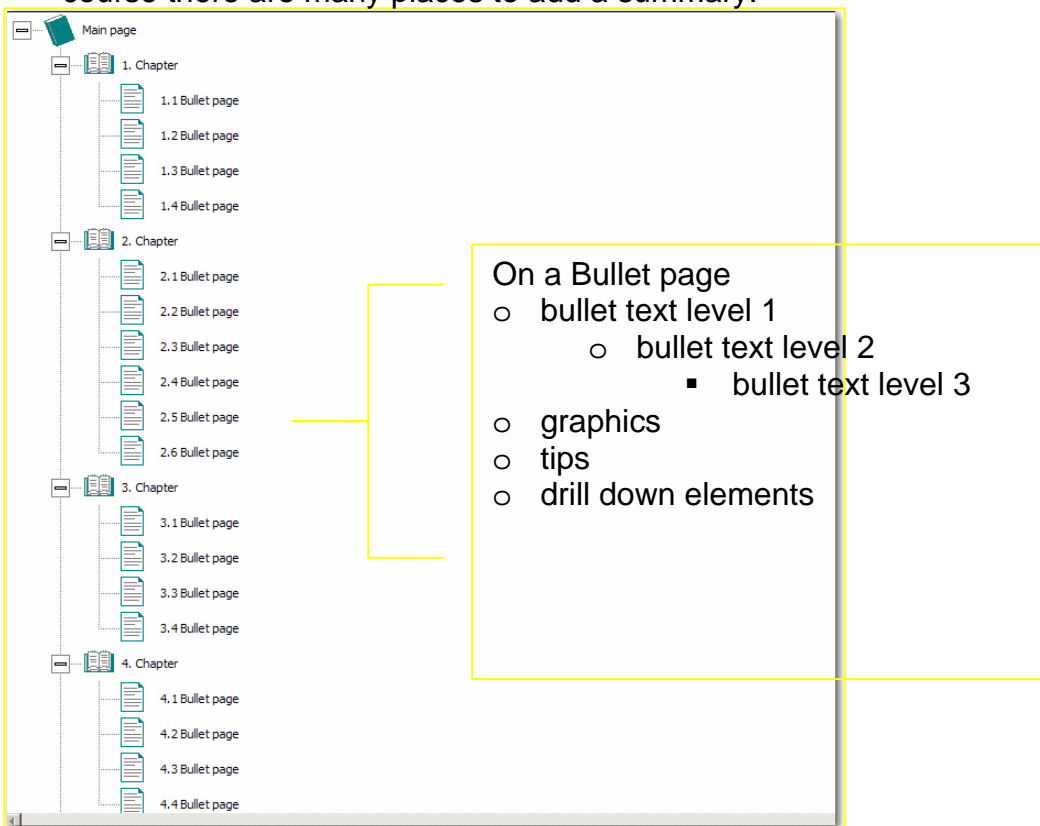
course there are many places to add a summary.

Main page
1. Chapter
1.1 Bullet page
1.2 Bullet page
1.3 Bullet page
1.4 Bullet page
2. Chapter
2.1 Bullet page
2.2 Bullet page
2.3 Bullet page
2.4 Bullet page
2.5 Bullet page
2.6 Bullet page
3. Chapter
3.1 Bullet page
3.2 Bullet page
3.3 Bullet page
3.4 Bullet page
4. Chapter
4.1 Bullet page
4.2 Bullet page
4.3 Bullet page
4.4 Bullet page

On a Bullet page
- bullet text level 1
  - bullet text level 2
    - bullet text level 3
- graphics
- tips
- drill down elements